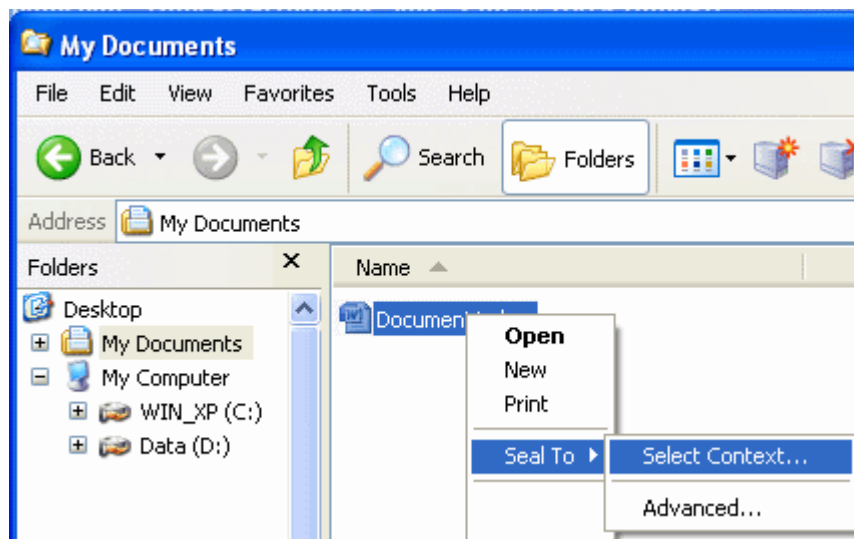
My Documents

File Edit View Favorites Tools Help

Back Search Folders

Address My Documents

Folders ×

Desktop
My Documents
My Computer
WIN_XP (C:)
Data (D:)

Name

Document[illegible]

Open
New
Print
Seal To
Select Context...
Advanced...